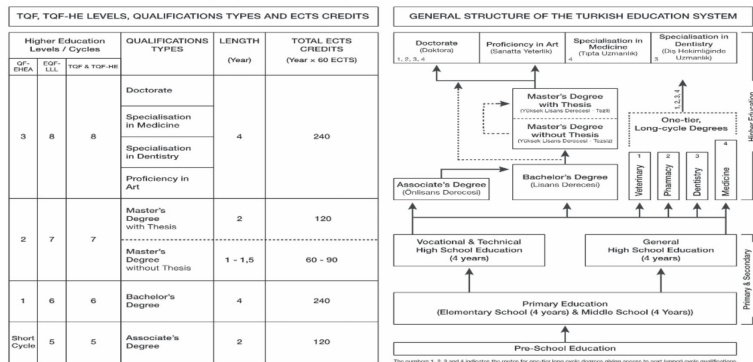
TQF, TQF-HE LEVELS, QUALIFICATIONS TYPES AND ECTS CREDITS

| Higher Education Levels / Cycles | | | QUALIFICATIONS TYPES | LENGTH | TOTAL ECTS CREDITS |
|---|---|---|---|---|---|
| QF-EHEA | EQF-LLL | TQF & TQF-HE | | (Year) | (Year x 60 ECTS) |
| 3 | 8 | 8 | Doctorate | 4 | 240 |
| | | | Specialisation in Medicine | | |
| | | | Specialisation in Dentistry | | |
| | | | Proficiency in Art | | |
| 2 | 7 | 7 | Master's Degree with Thesis | 2 | 120 |
| | | | Master's Degree without Thesis | 1 - 1,5 | 60 - 90 |
| 1 | 6 | 6 | Bachelor's Degree | 4 | 240 |
| Short Cycle | 5 | 5 | Associate's Degree | 2 | 120 |

GENERAL STRUCTURE OF THE TURKISH EDUCATION SYSTEM

Doctorate (Doktora) 1, 2, 3, 4

Proficiency in Art (Sanatta Yeterlik)

Specialisation in Medicine (Tıpta Uzmanlık) 4

Specialisation in Dentistry (Diş Hekimliğinde Uzmanlık) 3

Master's Degree with Thesis (Yüksek Lisans Derecesi - Tezli)

Master's Degree without Thesis (Yüksek Lisans Derecesi - Tezsiz)

1, 2, 3, 4

One-tier, Long-cycle Degrees

1 Veterinary

2 Pharmacy

3 Dentistry

4 Medicine

Associate's Degree (Önlisans Derecesi)

Bachelor's Degree (Lisans Derecesi)

Higher Education

Vocational & Technical High School Education (4 years)

General High School Education (4 years)

Primary & Secondary

Primary Education (Elementary School (4 years) & Middle School (4 Years))

Pre-School Education

The numbers 1, 2, 3 and 4 indicate the routes for one-tier long-cycle degrees giving access to next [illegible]